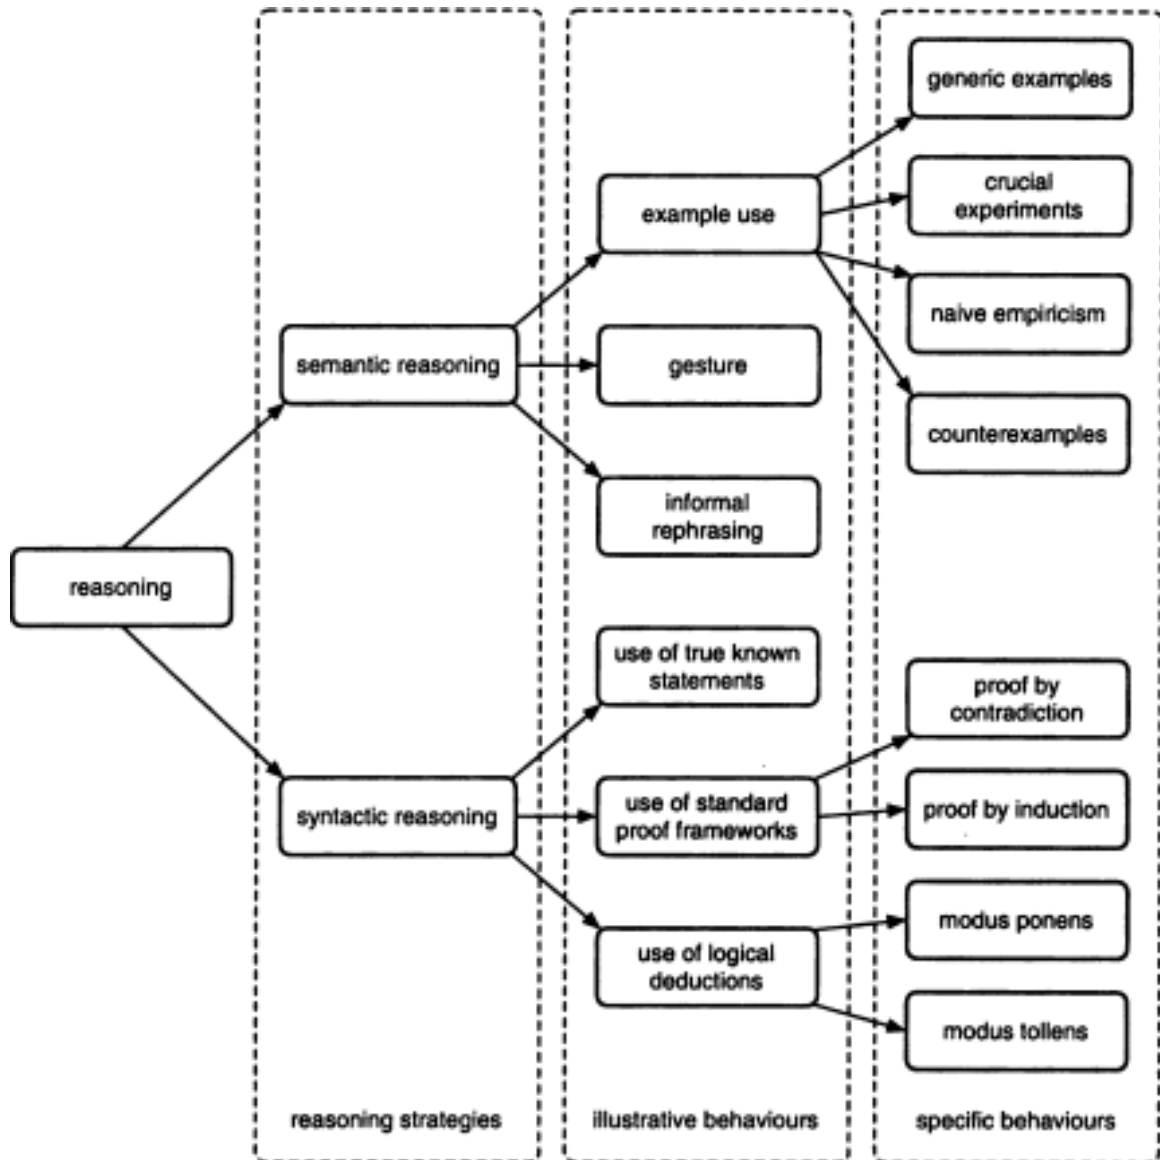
reasoning

semantic reasoning

syntactic reasoning

reasoning strategies

example use

gesture

informal rephrasing

use of true known statements

use of standard proof frameworks

use of logical deductions

illustrative behaviours

generic examples

crucial experiments

naive empiricism

counterexamples

proof by contradiction

proof by induction

modus ponens

modus tollens

specific behaviours